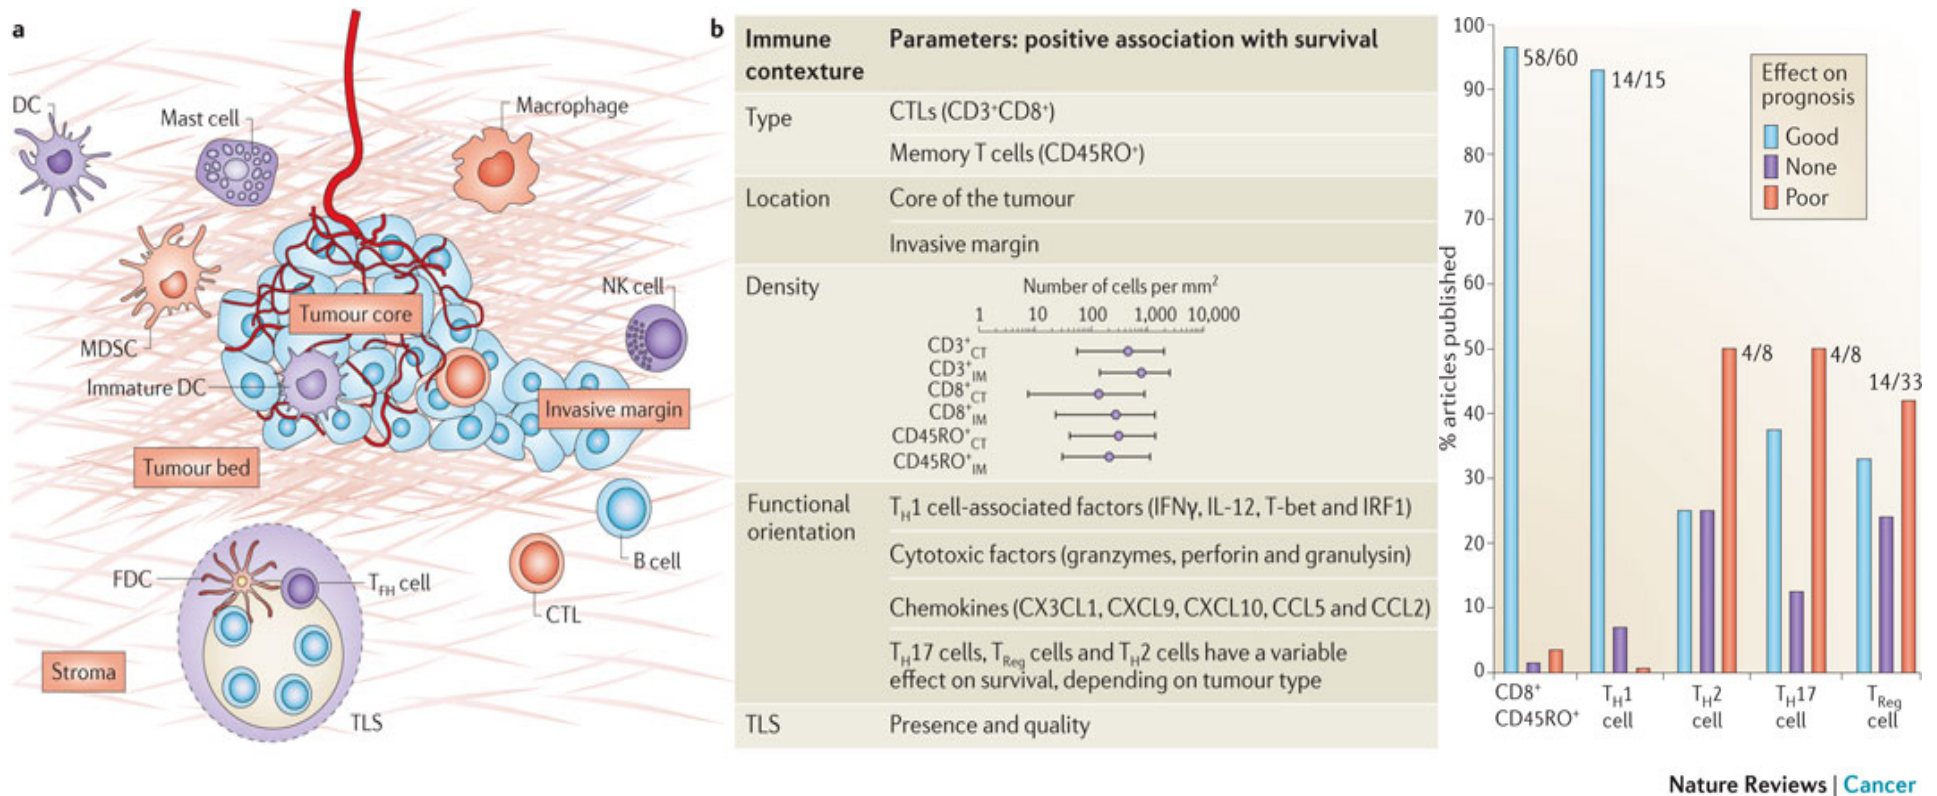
a

DC
Mast cell
Macrophage
MDSC
Tumour core
NK cell
Immature DC
Invasive margin
Tumour bed
B cell
FDC
$T_{FH}$ cell
CTL
Stroma
TLS

b

| Immune contexture | Parameters: positive association with survival |
|---|---|
| Type | CTLs ($CD3^+CD8^+$) |
| | Memory T cells ($CD45RO^+$) |
| Location | Core of the tumour |
| | Invasive margin |
| Density | Number of cells per $mm^2$ 1 10 100 1,000 10,000 $CD3^+_{CT}$ $CD3^+_{IM}$ $CD8^+_{CT}$ $CD8^+_{IM}$ $CD45RO^+_{CT}$ $CD45RO^+_{IM}$ |
| Functional orientation | $T_H1$ cell-associated factors (IFNγ, IL-12, T-bet and IRF1) |
| | Cytotoxic factors (granzymes, perforin and granulysin) |
| | Chemokines (CX3CL1, CXCL9, CXCL10, CCL5 and CCL2) |
| | $T_H17$ cells, $T_{Reg}$ cells and $T_H2$ cells have a variable effect on survival, depending on tumour type |
| TLS | Presence and quality |

100
90
80
70
60
50
40
30
20
10
0
% articles published
58/60
14/15
4/8
4/8
14/33
Effect on prognosis
Good
None
Poor
$CD8^+$ $CD45RO^+$
$T_H1$ cell
$T_H2$ cell
$T_H17$ cell
$T_{Reg}$ cell

Nature Reviews | Cancer